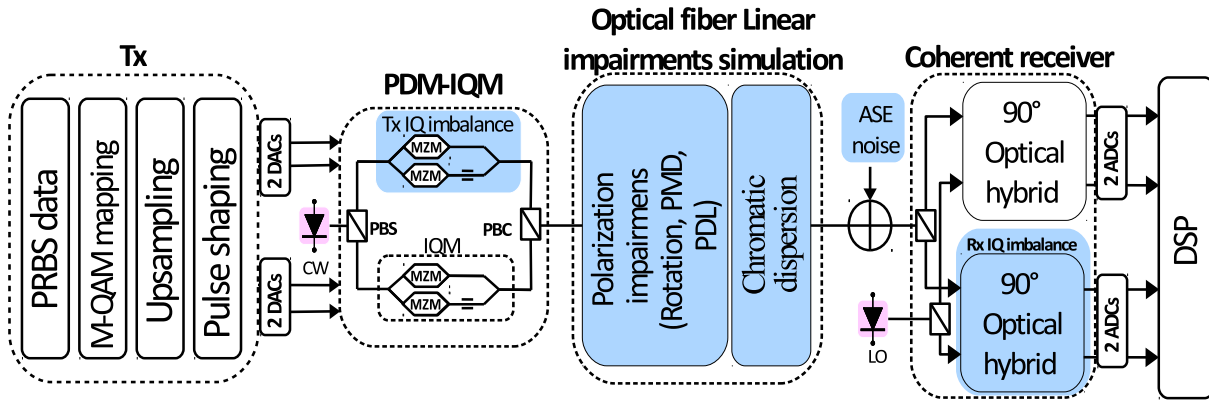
Tx

PRBS data

M-QAM mapping

Upsampling

Pulse shaping

2 DACs

2 DACs

CW

PDM-IQM

Tx IQ imbalance

MZM

MZM

PBS

PBC

IQM

MZM

MZM

Optical fiber Linear impairments simulation

Polarization impairmens (Rotation, PMD, PDL)

Chromatic dispersion

ASE noise

LO

Coherent receiver

90° Optical hybrid

Rx IQ imbalance

90° Optical hybrid

2 ADCs

2 ADCs

DSP